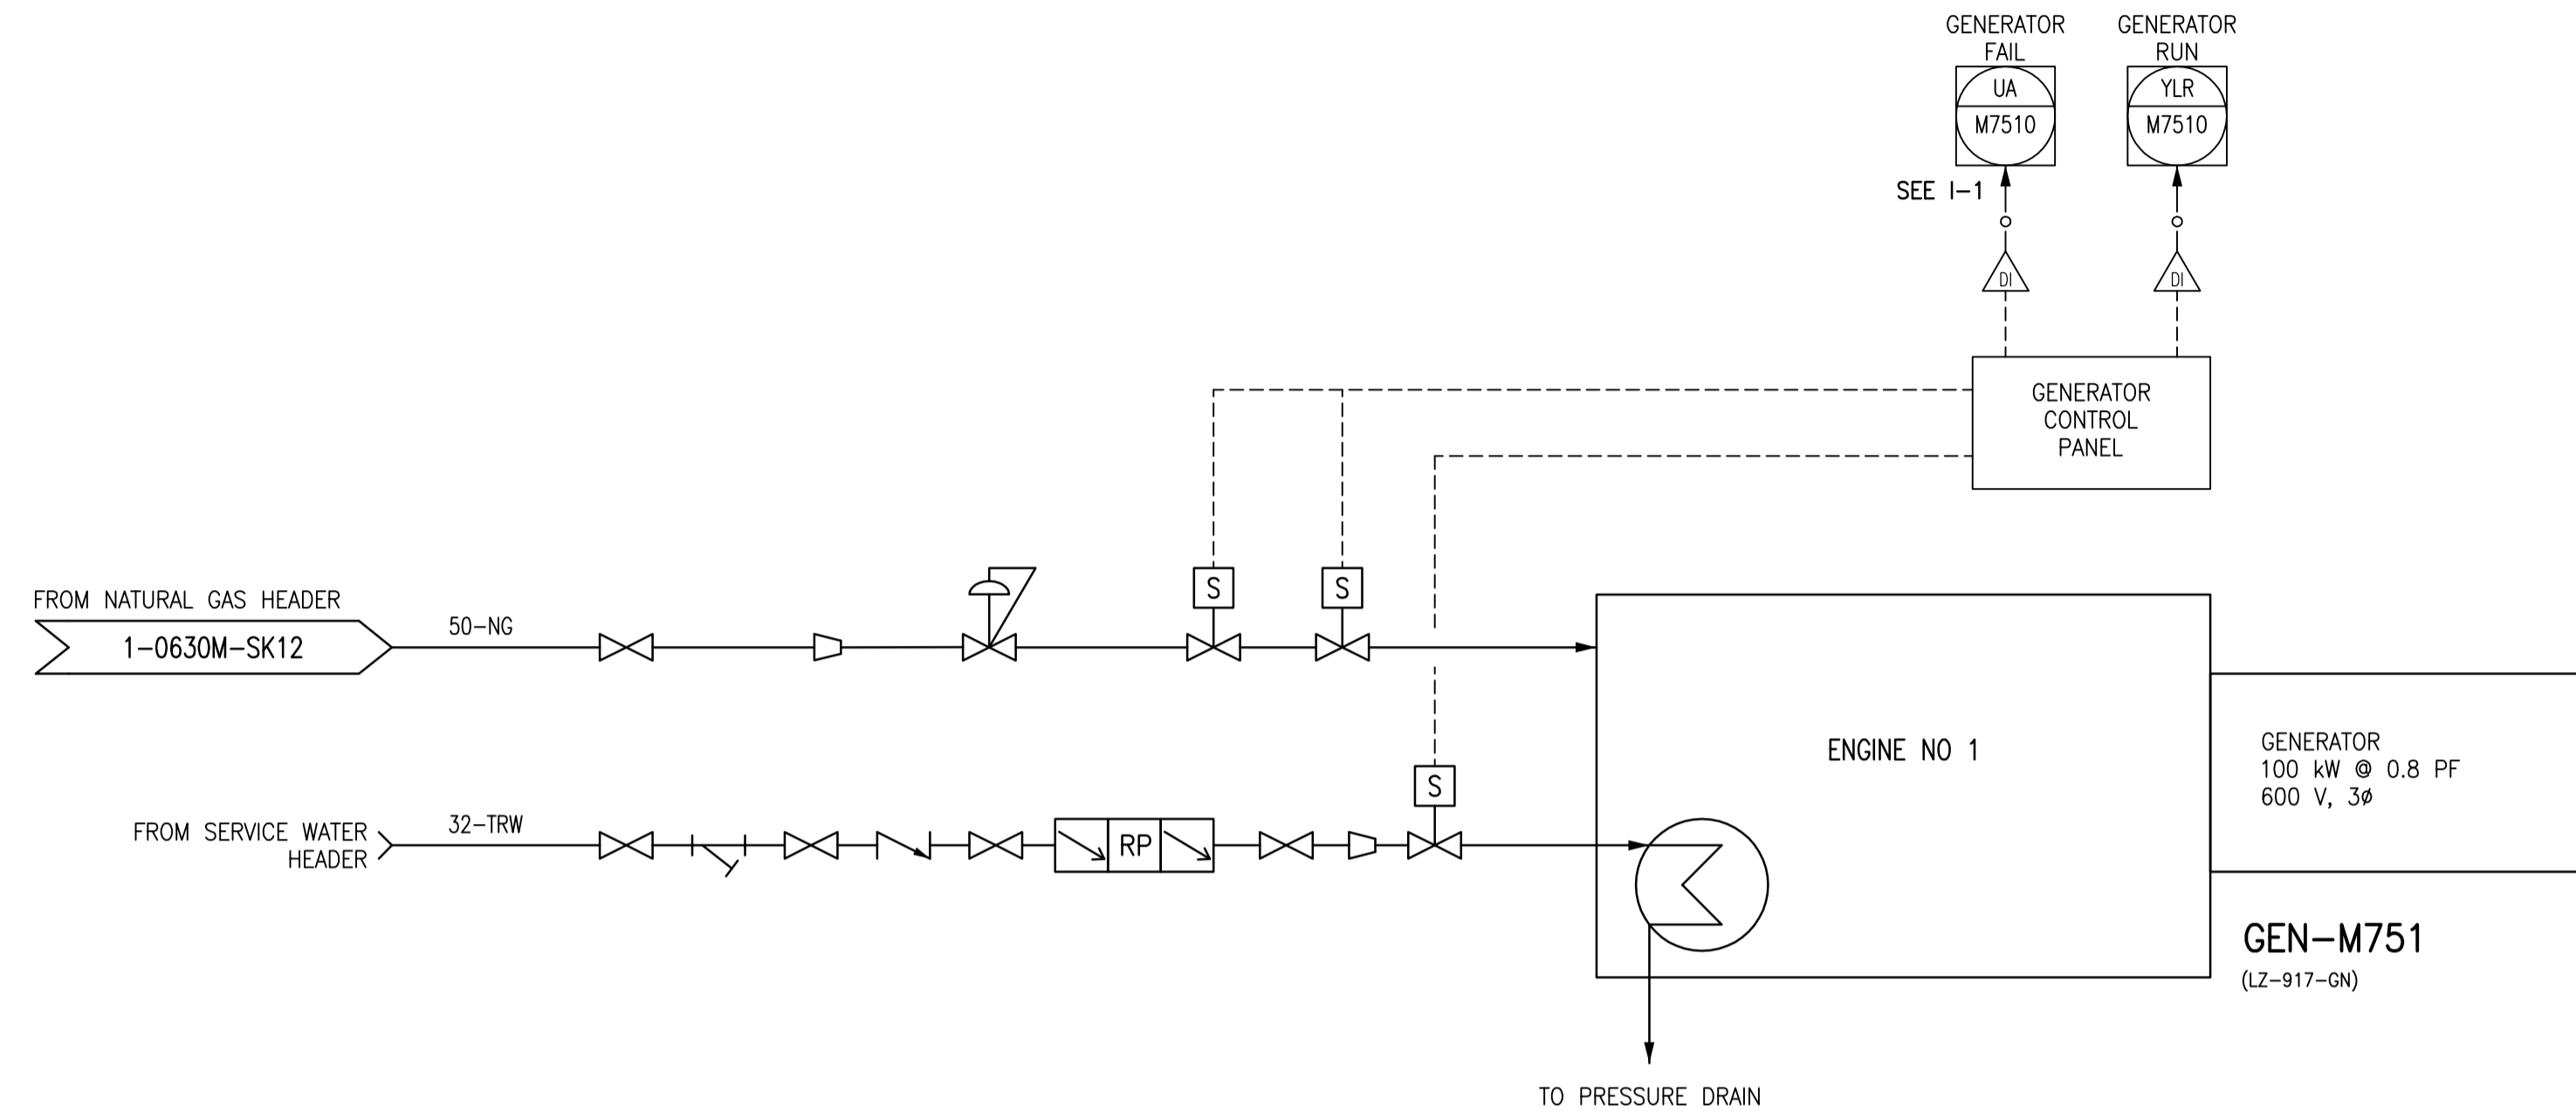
GENERATOR FAIL

UA

M7510

GENERATOR RUN

YLR

M7510

SEE I–1

DI

DI

GENERATOR CONTROL PANEL

FROM NATURAL GAS HEADER

1–0630M–SK12

50–NG

S

S

S

ENGINE NO 1

GENERATOR
100 kW @ 0.8 PF
600 V, 3ø

FROM SERVICE WATER HEADER

32–TRW

RP

GEN–M751

(LZ–917–GN)

TO PRESSURE DRAIN